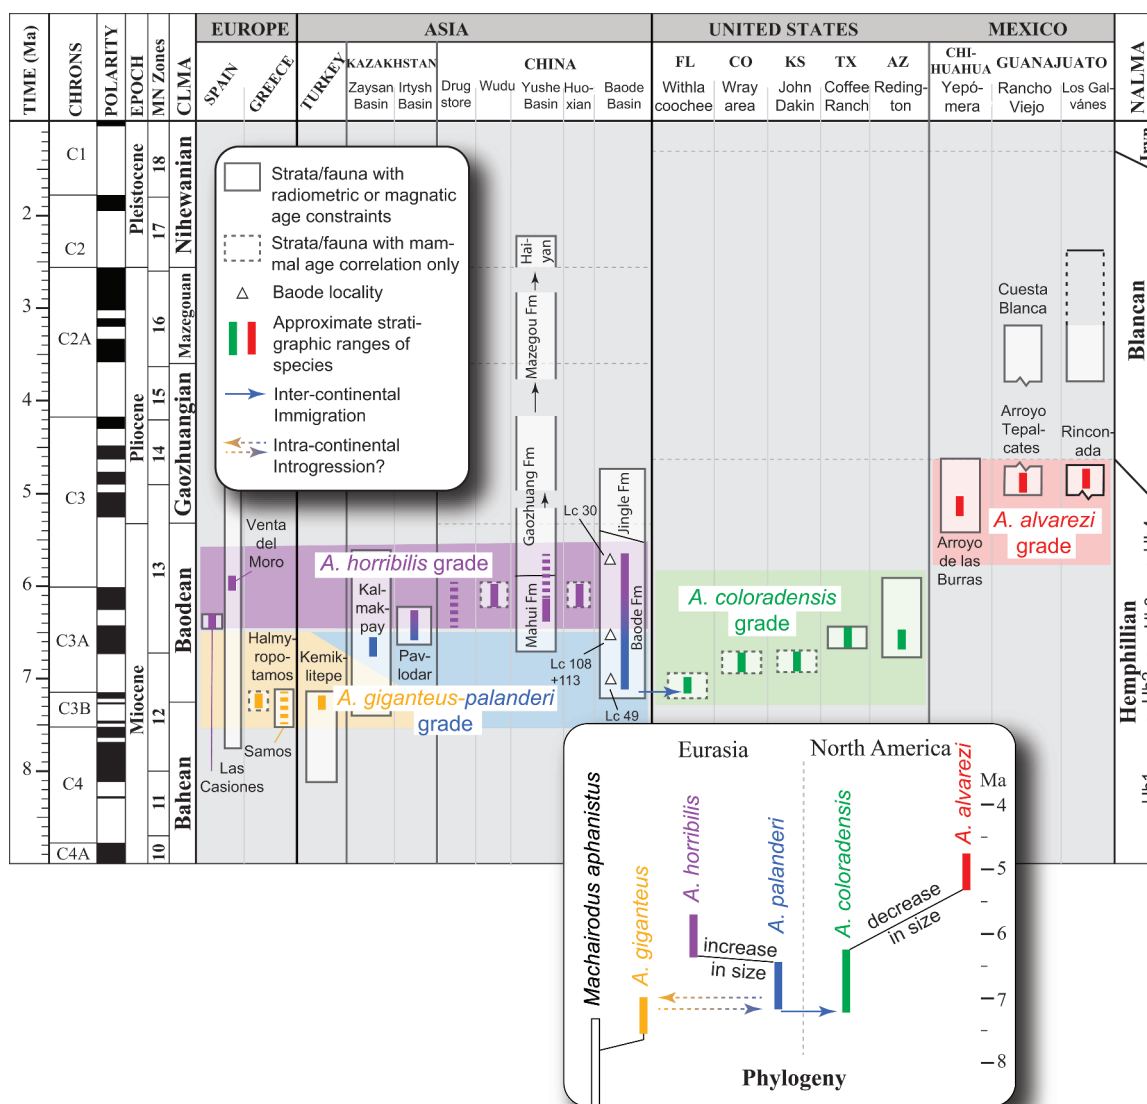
TIME (Ma)
CHRONS
POLARITY
EPOCH
MN Zones
CLMA

EUROPE
SPAIN
GREECE

ASIA
TURKEY
KAZAKHSTAN
Zaysan Basin
Irtysh Basin
CHINA
Drug store
Wudu
Yushe Basin
Huoxian
Baode Basin

UNITED STATES
FL Withlacoochee
CO Wray area
KS John Dakin
TX Coffee Ranch
AZ Redington

MEXICO
CHIHUAHUA Yepómera
GUANAJUATO Rancho Viejo
Los Galvánes

NALMA

2
3
4
5
6
7
8

C1
C2
C2A
C3
C3A
C3B
C4
C4A

Pleistocene
Pliocene
Miocene

18
17
16
15
14
13
12
11
10

Nihewanian
Mazegouan
Gaozhuangian
Baodean
Bahean

Strata/fauna with radiometric or magnatic age constraints
Strata/fauna with mammal age correlation only
Baode locality
Approximate stratigraphic ranges of species
Inter-continental Immigration
Intra-continental Introgression?

Hai-yan
Mazegou Fm
Gaozhuang Fm
Mahui Fm
Jingle Fm
Baode Fm
Lc 30
Lc 108 +113
Lc 49

Venta del Moro
Halmyropotamos
Samos
Las Casiones
Kemiklitepe
Kalmakpay
Pavlodar

A. horribilis grade
A. giganteus-palanderi grade
A. coloradensis grade
A. alvarezi grade

Cuesta Blanca
Arroyo Tepalcates
Rinconada
Arroyo de las Burras

Blancan
Hemphillian

Eurasia
North America
Machairodus aphanistus
A. giganteus
A. horribilis
A. palanderi
A. coloradensis
A. alvarezi
increase in size
decrease in size
Ma
4
5
6
7
8
Phylogeny